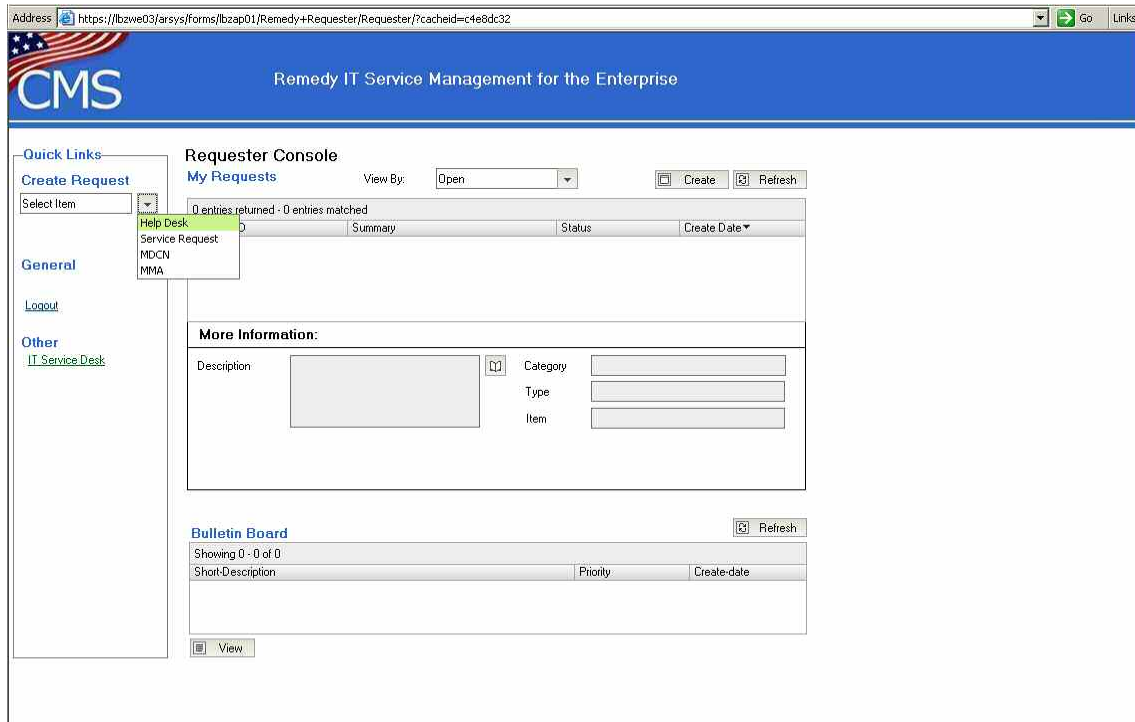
Address https://lbzwe03/arsys/forms/lbzap01/Remedy+Requester/Requester/?cacheid=c4e8dc32 Go Links

CMS

Remedy IT Service Management for the Enterprise

Quick Links
Create Request
Select Item
Help Desk
Service Request
MDCN
MMA

General

Logout

Other
IT Service Desk

Requester Console
My Requests
View By: Open
Create Refresh

0 entries returned - 0 entries matched
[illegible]D | Summary | Status | Create Date

More Information:
Description
Category
Type
Item

Bulletin Board
Refresh
Showing 0 - 0 of 0

| Short-Description | Priority | Create-date |
|---|---|---|

View